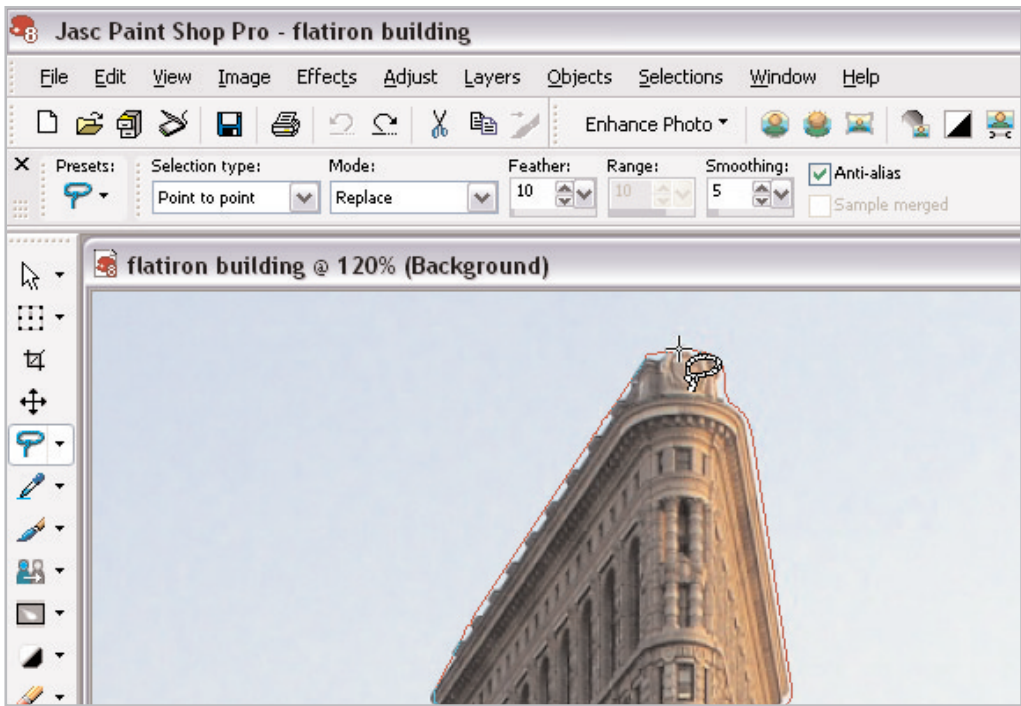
Jasc Paint Shop Pro - flatiron building

File Edit View Image Effects Adjust Layers Objects Selections Window Help

Enhance Photo

Presets: Selection type: Mode: Feather: Range: Smoothing: Anti-alias

Point to point Replace 10 10 5 Sample merged

flatiron building @ 120% (Background)